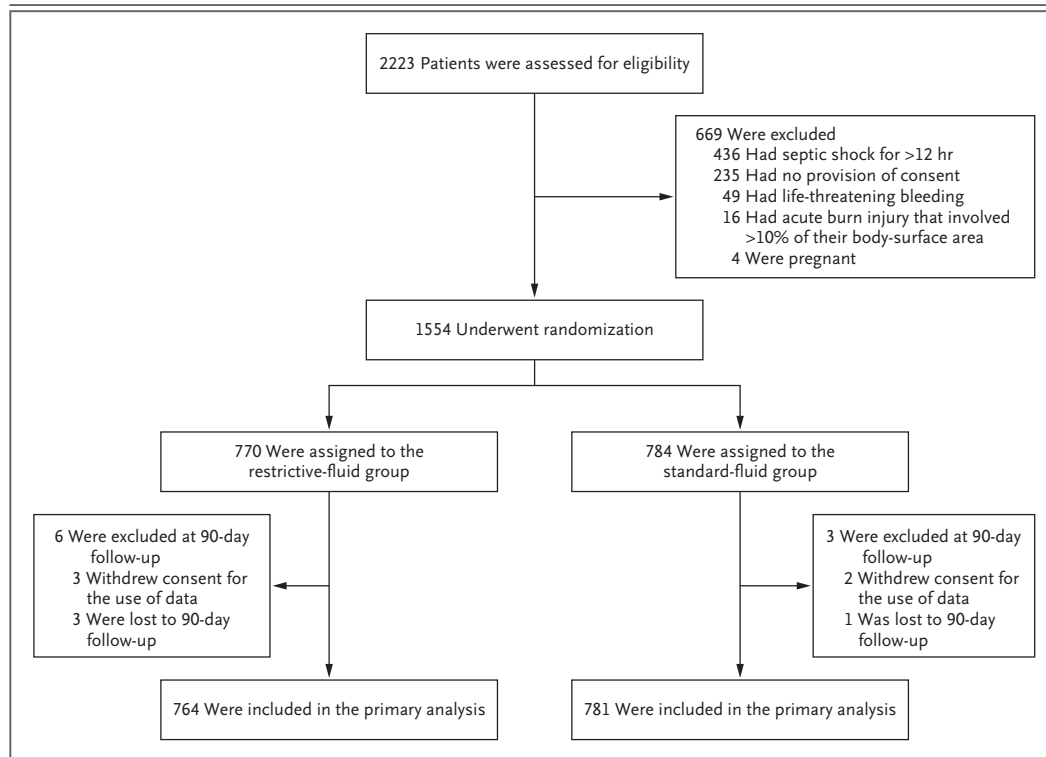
2223 Patients were assessed for eligibility

669 Were excluded
436 Had septic shock for >12 hr
235 Had no provision of consent
49 Had life-threatening bleeding
16 Had acute burn injury that involved >10% of their body-surface area
4 Were pregnant

1554 Underwent randomization

770 Were assigned to the restrictive-fluid group

784 Were assigned to the standard-fluid group

6 Were excluded at 90-day follow-up
3 Withdrew consent for the use of data
3 Were lost to 90-day follow-up

3 Were excluded at 90-day follow-up
2 Withdrew consent for the use of data
1 Was lost to 90-day follow-up

764 Were included in the primary analysis

781 Were included in the primary analysis